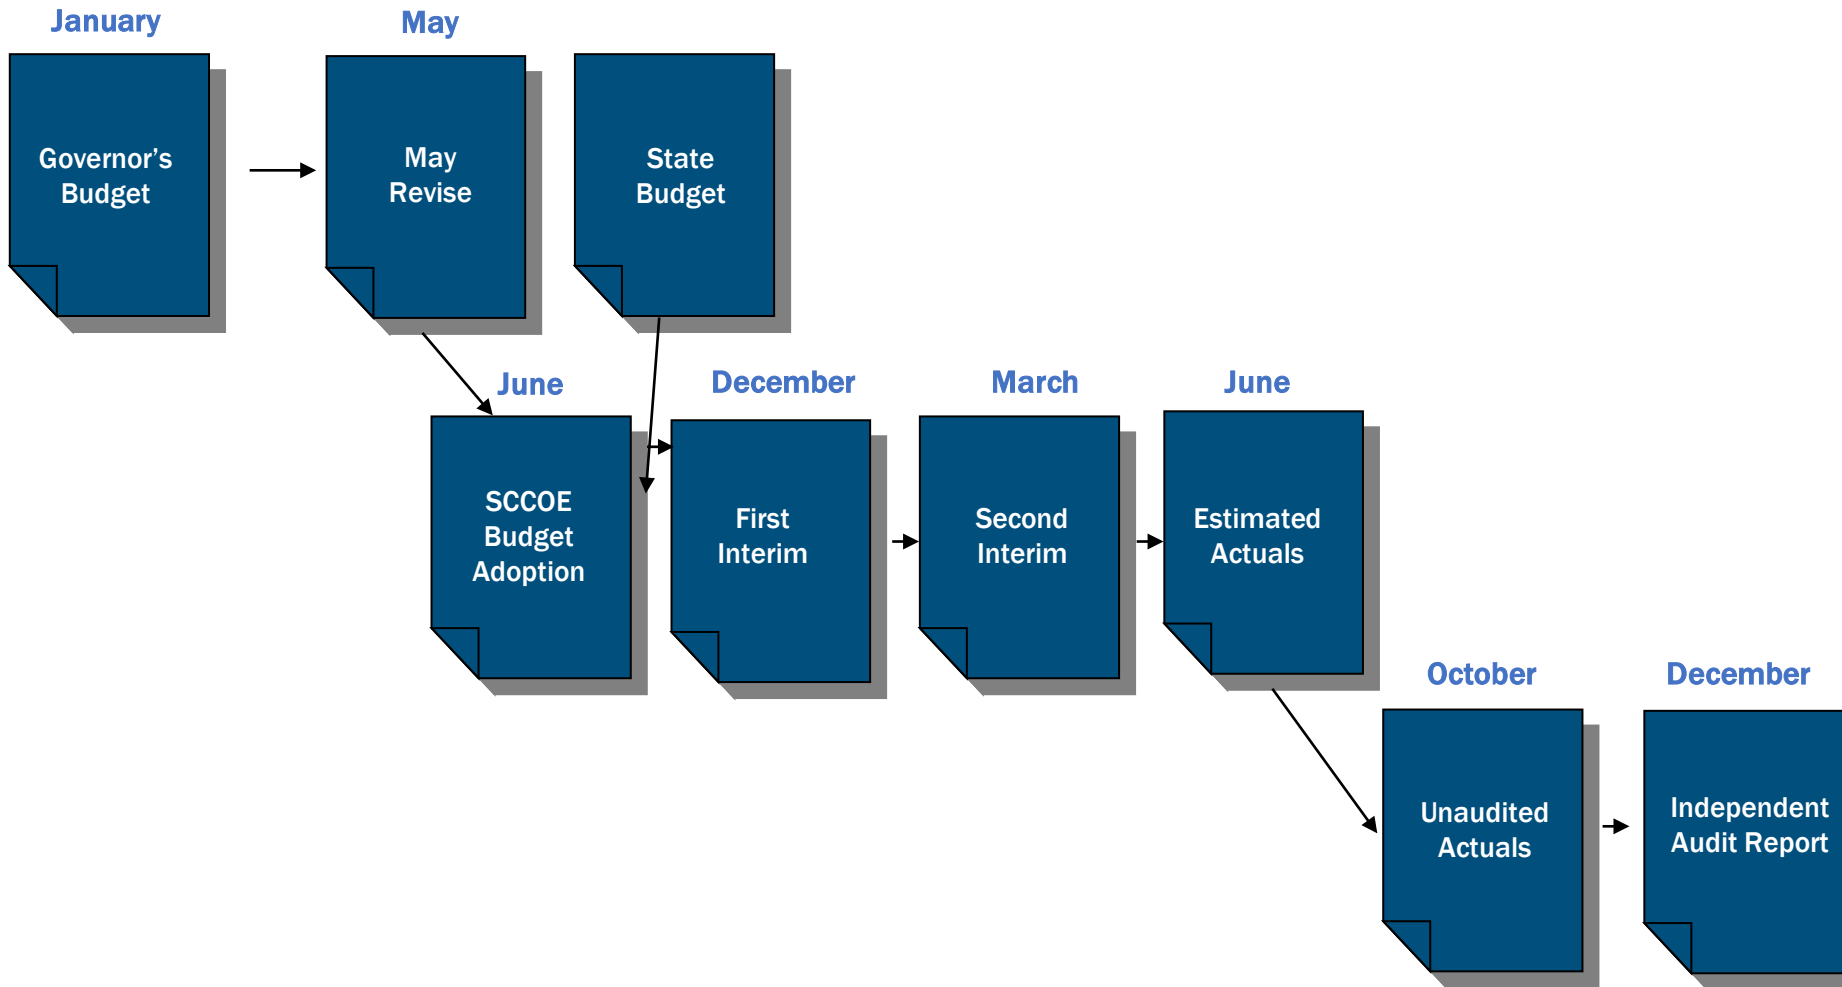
January

Governor's Budget

May

May Revise

State Budget

June

SCCOE Budget Adoption

December

First Interim

March

Second Interim

June

Estimated Actuals

October

Unaudited Actuals

December

Independent Audit Report